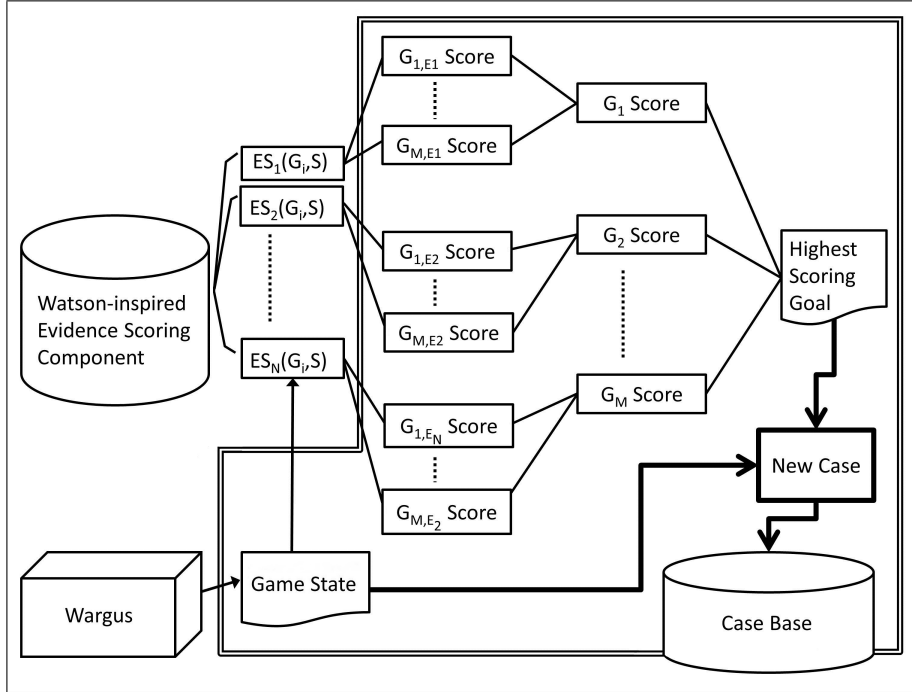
Watson-inspired Evidence Scoring Component

$ES_1(G_i,S)$

$ES_2(G_i,S)$

$ES_N(G_i,S)$

$G_{1,E1}$ Score

$G_{M,E1}$ Score

$G_{1,E2}$ Score

$G_{M,E2}$ Score

$G_{1,E_N}$ Score

$G_{M,E_2}$ Score

$G_1$ Score

$G_2$ Score

$G_M$ Score

Highest Scoring Goal

New Case

Wargus

Game State

Case Base